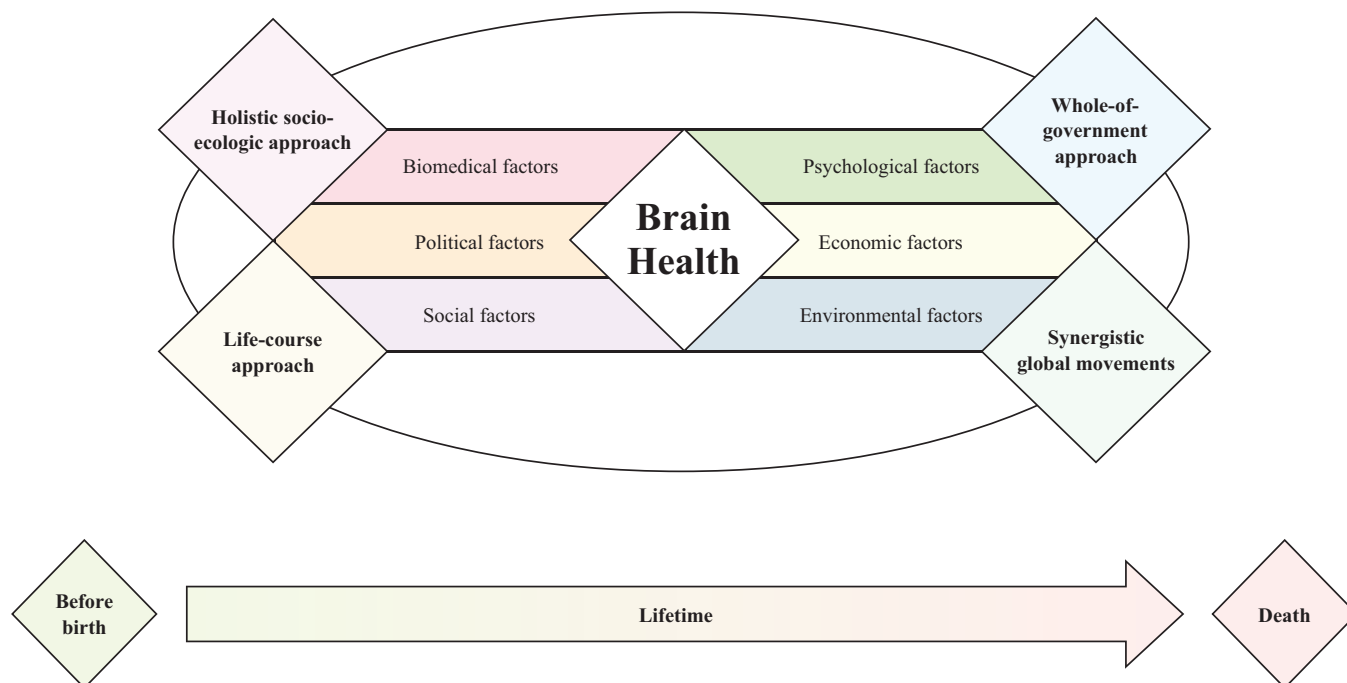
Holistic socio-ecologic approach

Whole-of-government approach

Biomedical factors

Psychological factors

Political factors

Brain Health

Economic factors

Social factors

Environmental factors

Life-course approach

Synergistic global movements

Before birth

Lifetime

Death